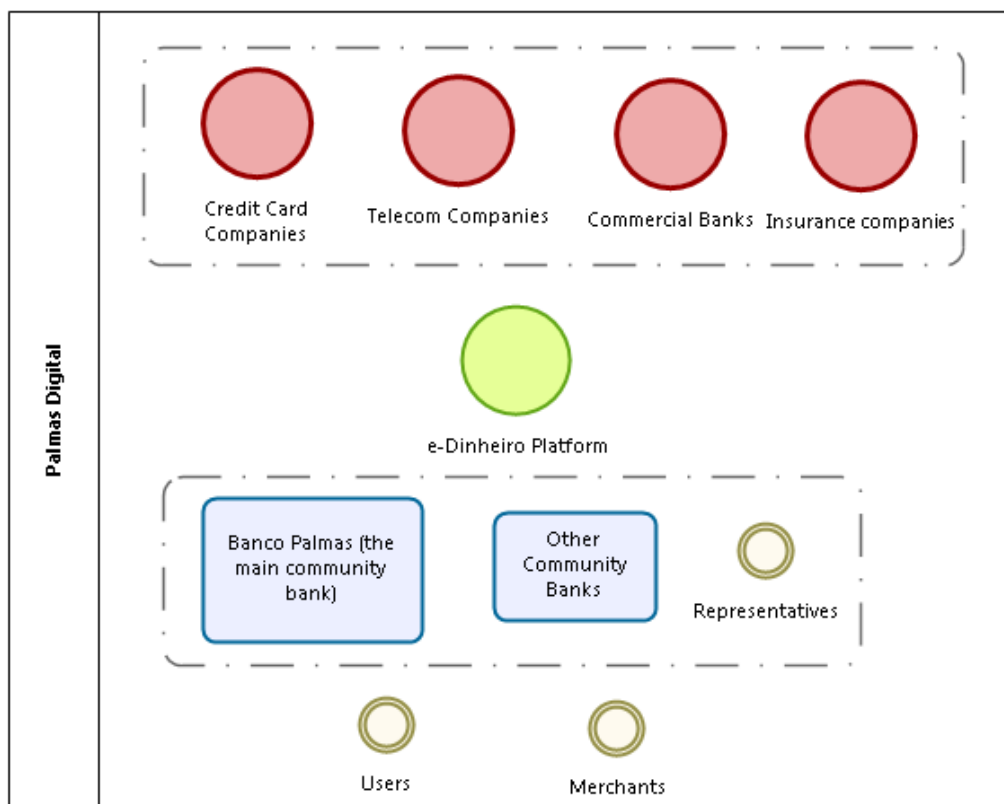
Palmas Digital

Credit Card Companies

Telecom Companies

Commercial Banks

Insurance companies

e-Dinheiro Platform

Banco Palmas (the main community bank)

Other Community Banks

Representatives

Users

Merchants